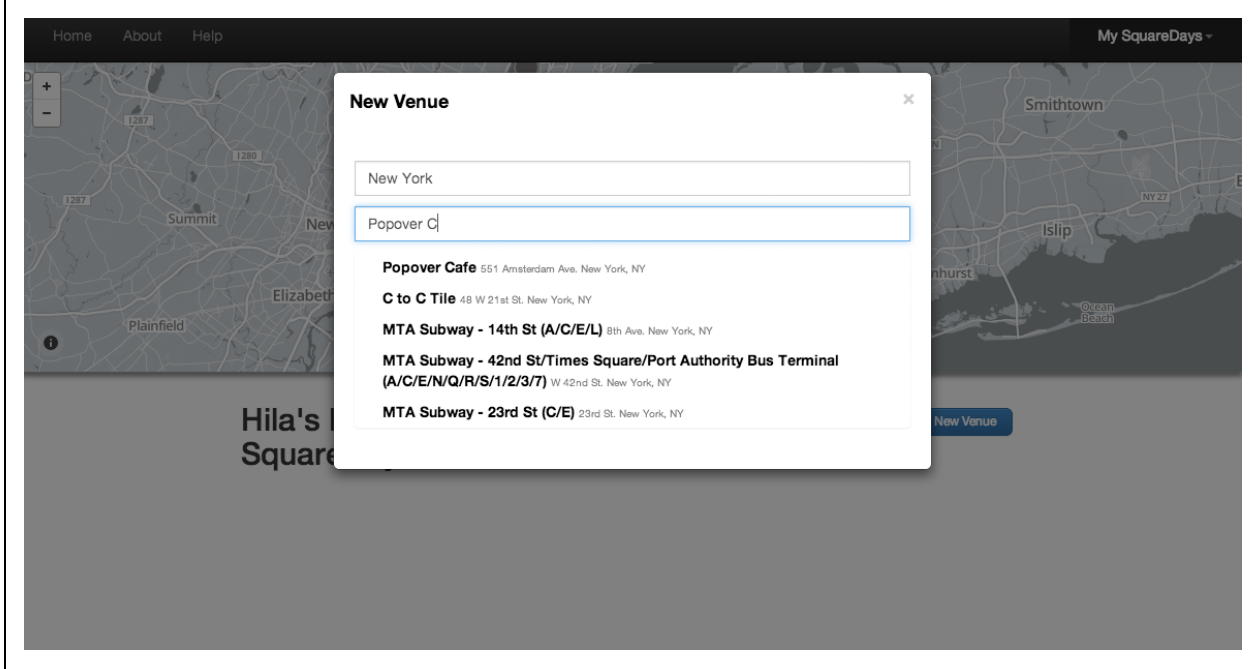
Home About Help

My SquareDays

+
−

I 287
I 280
I 287
Summit
Elizabeth
Plainfield
Smithtown
NY 27
Islip
Ocean Beach

New Venue

×

New York

Popover C

**Popover Cafe** 551 Amsterdam Ave. New York, NY

**C to C Tile** 48 W 21st St. New York, NY

**MTA Subway - 14th St (A/C/E/L)** 8th Ave. New York, NY

**MTA Subway - 42nd St/Times Square/Port Authority Bus Terminal (A/C/E/N/Q/R/S/1/2/3/7)** W 42nd St. New York, NY

**MTA Subway - 23rd St (C/E)** 23rd St. New York, NY

Hila's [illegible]
Square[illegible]

New Venue